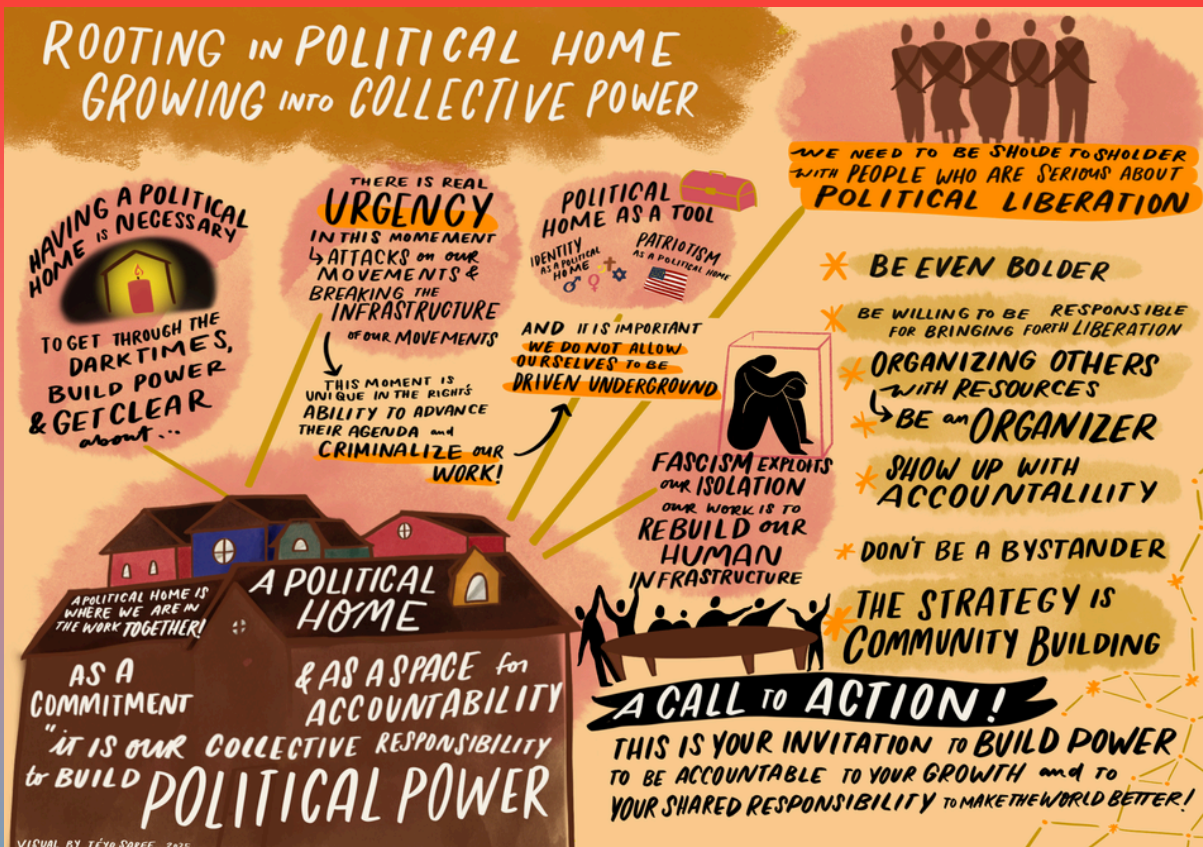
ROOTING IN POLITICAL HOME
GROWING INTO COLLECTIVE POWER

HAVING A POLITICAL HOME IS NECESSARY

TO GET THROUGH THE DARKTIMES, BUILD POWER & GET CLEAR about...

THERE IS REAL URGENCY IN THIS MOMEMENT
↳ ATTACKS ON OUR MOVEMENTS & BREAKING THE INFRASTRUCTURE OF OUR MOVEMENTS

THIS MOMENT IS UNIQUE IN THE RIGHT'S ABILITY TO ADVANCE THEIR AGENDA and CRIMINALIZE OUR WORK!

POLITICAL HOME AS A TOOL
IDENTITY AS A POLITICAL HOME
PATRIOTISM AS A POLITICAL HOME

AND IT IS IMPORTANT WE DO NOT ALLOW OURSELVES TO BE DRIVEN UNDERGROUND

WE NEED TO BE SHOLDE TO SHOLDER WITH PEOPLE WHO ARE SERIOUS ABOUT POLITICAL LIBERATION

BE EVEN BOLDER

BE WILLING TO BE RESPONSIBLE FOR BRINGING FORTH LIBERATION

ORGANIZING OTHERS WITH RESOURCES
↳ BE an ORGANIZER

SHOW UP WITH ACCOUNTALILITY

DON'T BE A BYSTANDER

THE STRATEGY IS COMMUNITY BUILDING

FASCISM EXPLOITS OUR ISOLATION
OUR WORK IS TO REBUILD OUR HUMAN INFRASTRUCTURE

A POLITICAL HOME IS WHERE WE ARE IN THE WORK TOGETHER!

A POLITICAL HOME

AS A COMMITMENT

& AS A SPACE for ACCOUNTABILITY

"IT IS OUR COLLECTIVE RESPONSIBILITY to BUILD POLITICAL POWER

A CALL TO ACTION!
THIS IS YOUR INVITATION TO BUILD POWER TO BE ACCOUNTABLE TO YOUR GROWTH and to YOUR SHARED RESPONSIBILITY TO MAKE THE WORLD BETTER!

VISUAL BY TÉYO SOREE 2025